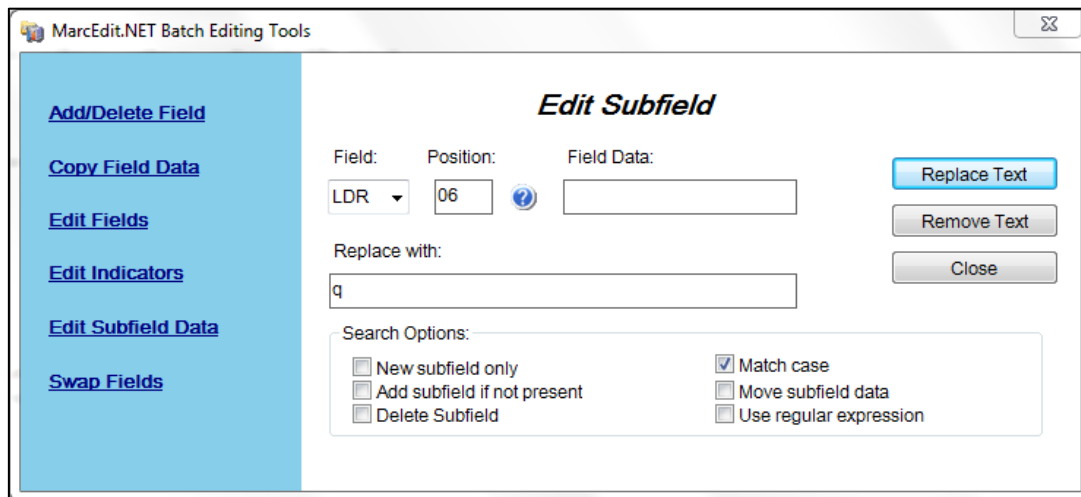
MarcEdit.NET Batch Editing Tools

Add/Delete Field

Copy Field Data

Edit Fields

Edit Indicators

Edit Subfield Data

Swap Fields

Edit Subfield

Field: LDR

Position: 06

Field Data:

Replace Text

Remove Text

Close

Replace with:

q

Search Options:

New subfield only

Add subfield if not present

Delete Subfield

Match case

Move subfield data

Use regular expression